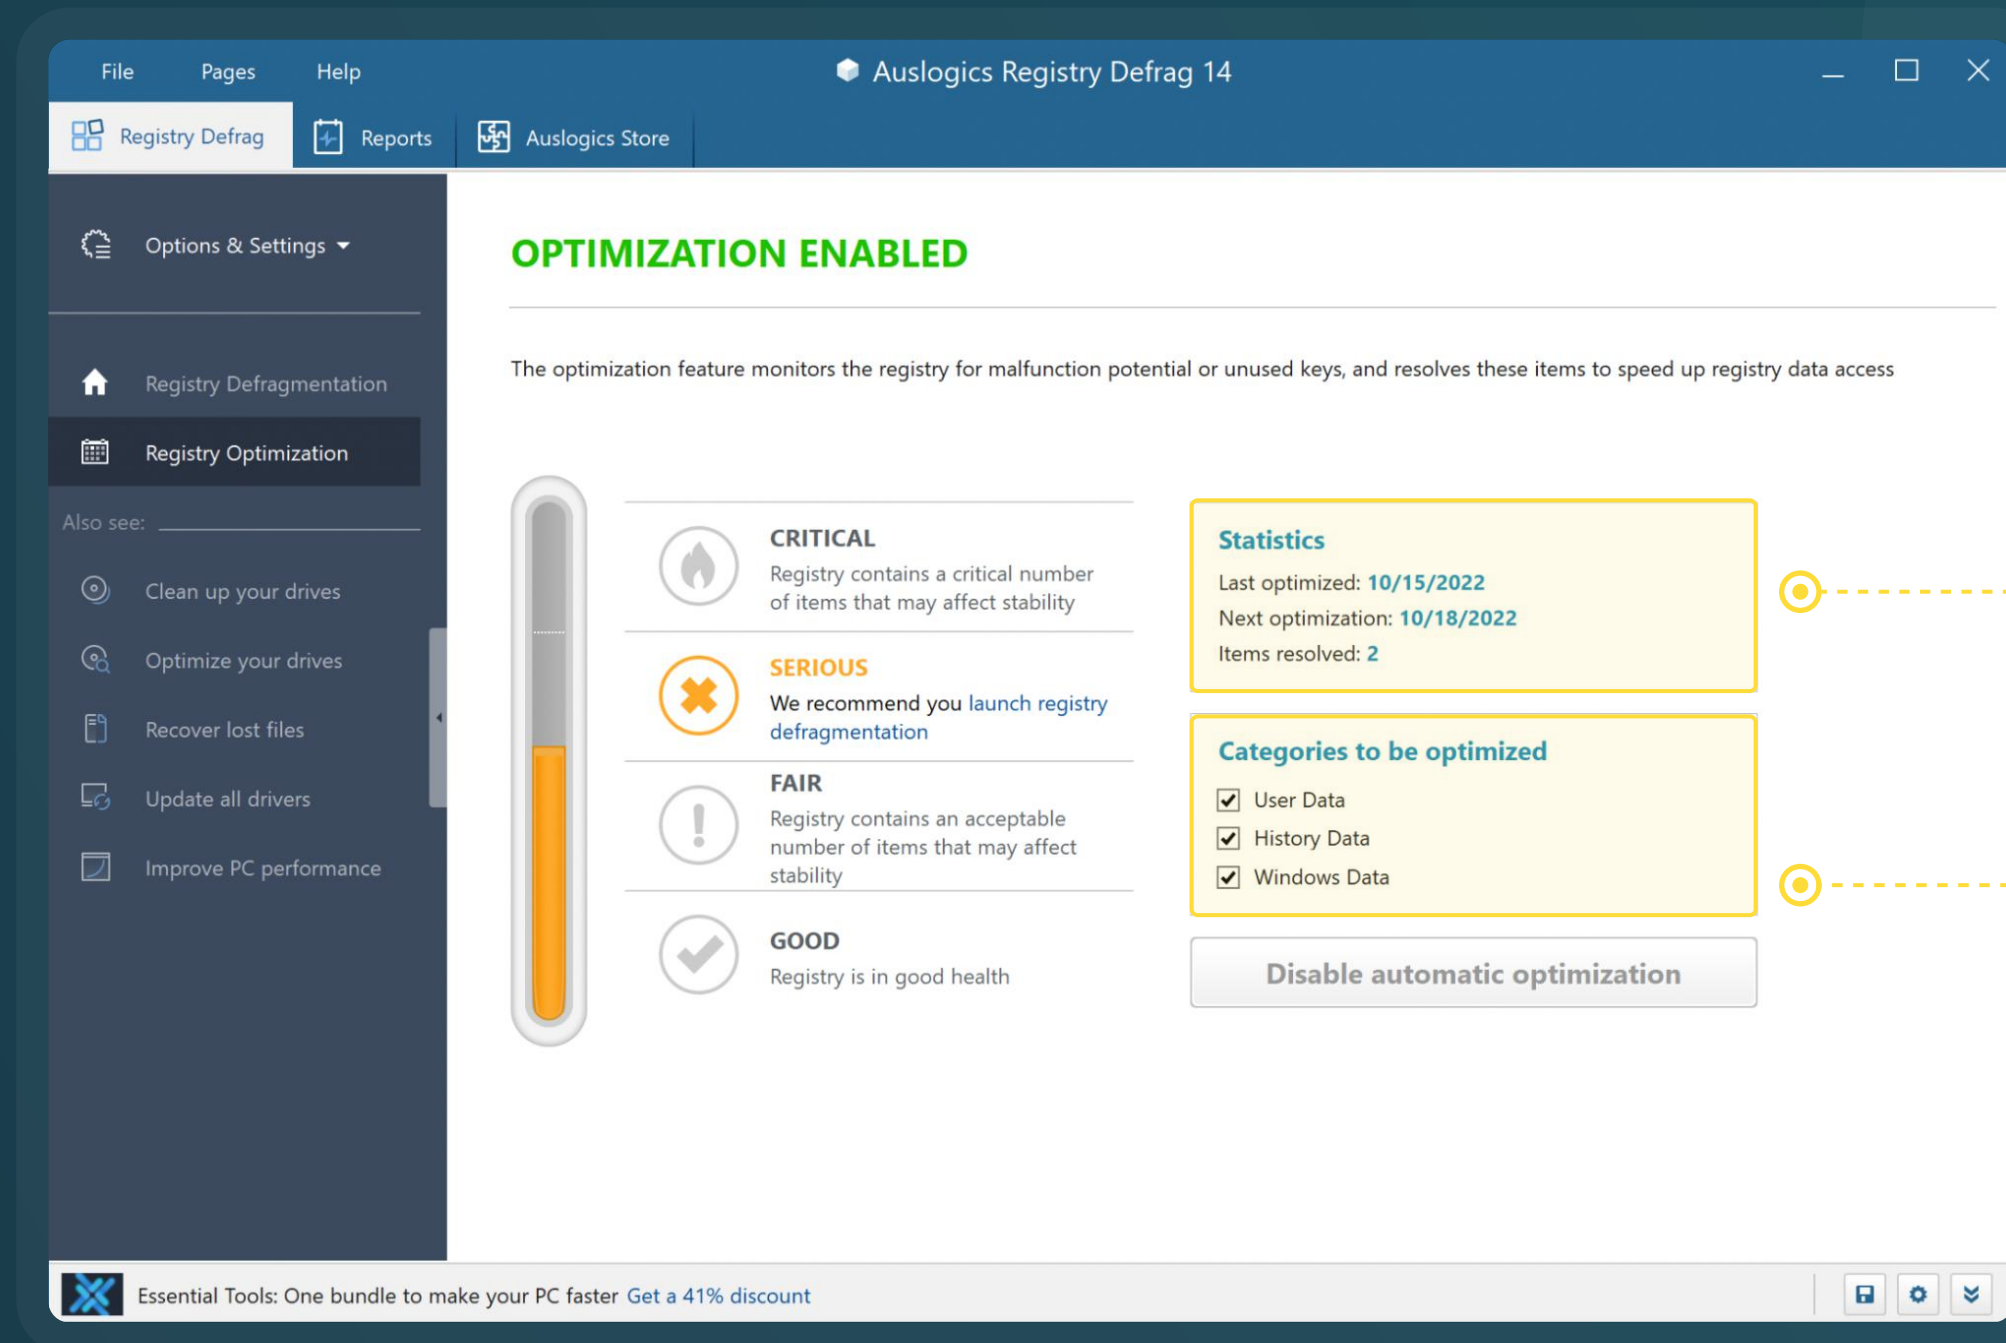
File Pages Help

Auslogics Registry Defrag 14

Registry Defrag | Reports | Auslogics Store

Options & Settings

Registry Defragmentation

Registry Optimization

Also see:

Clean up your drives

Optimize your drives

Recover lost files

Update all drivers

Improve PC performance

OPTIMIZATION ENABLED

The optimization feature monitors the registry for malfunction potential or unused keys, and resolves these items to speed up registry data access

CRITICAL
Registry contains a critical number of items that may affect stability

SERIOUS
We recommend you launch registry defragmentation

FAIR
Registry contains an acceptable number of items that may affect stability

GOOD
Registry is in good health

Statistics
Last optimized: 10/15/2022
Next optimization: 10/18/2022
Items resolved: 2

Categories to be optimized
User Data
History Data
Windows Data

Disable automatic optimization

Essential Tools: One bundle to make your PC faster Get a 41% discount